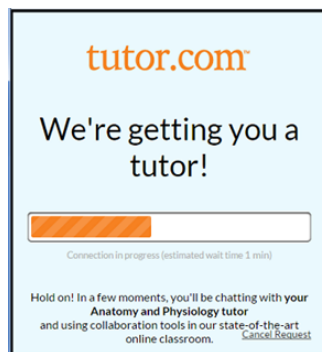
tutor.com

We're getting you a tutor!

Connection in progress (estimated wait time 1 min)

Hold on! In a few moments, you'll be chatting with **your Anatomy and Physiology tutor** and using collaboration tools in our state-of-the-art online classroom.

Cancel Request